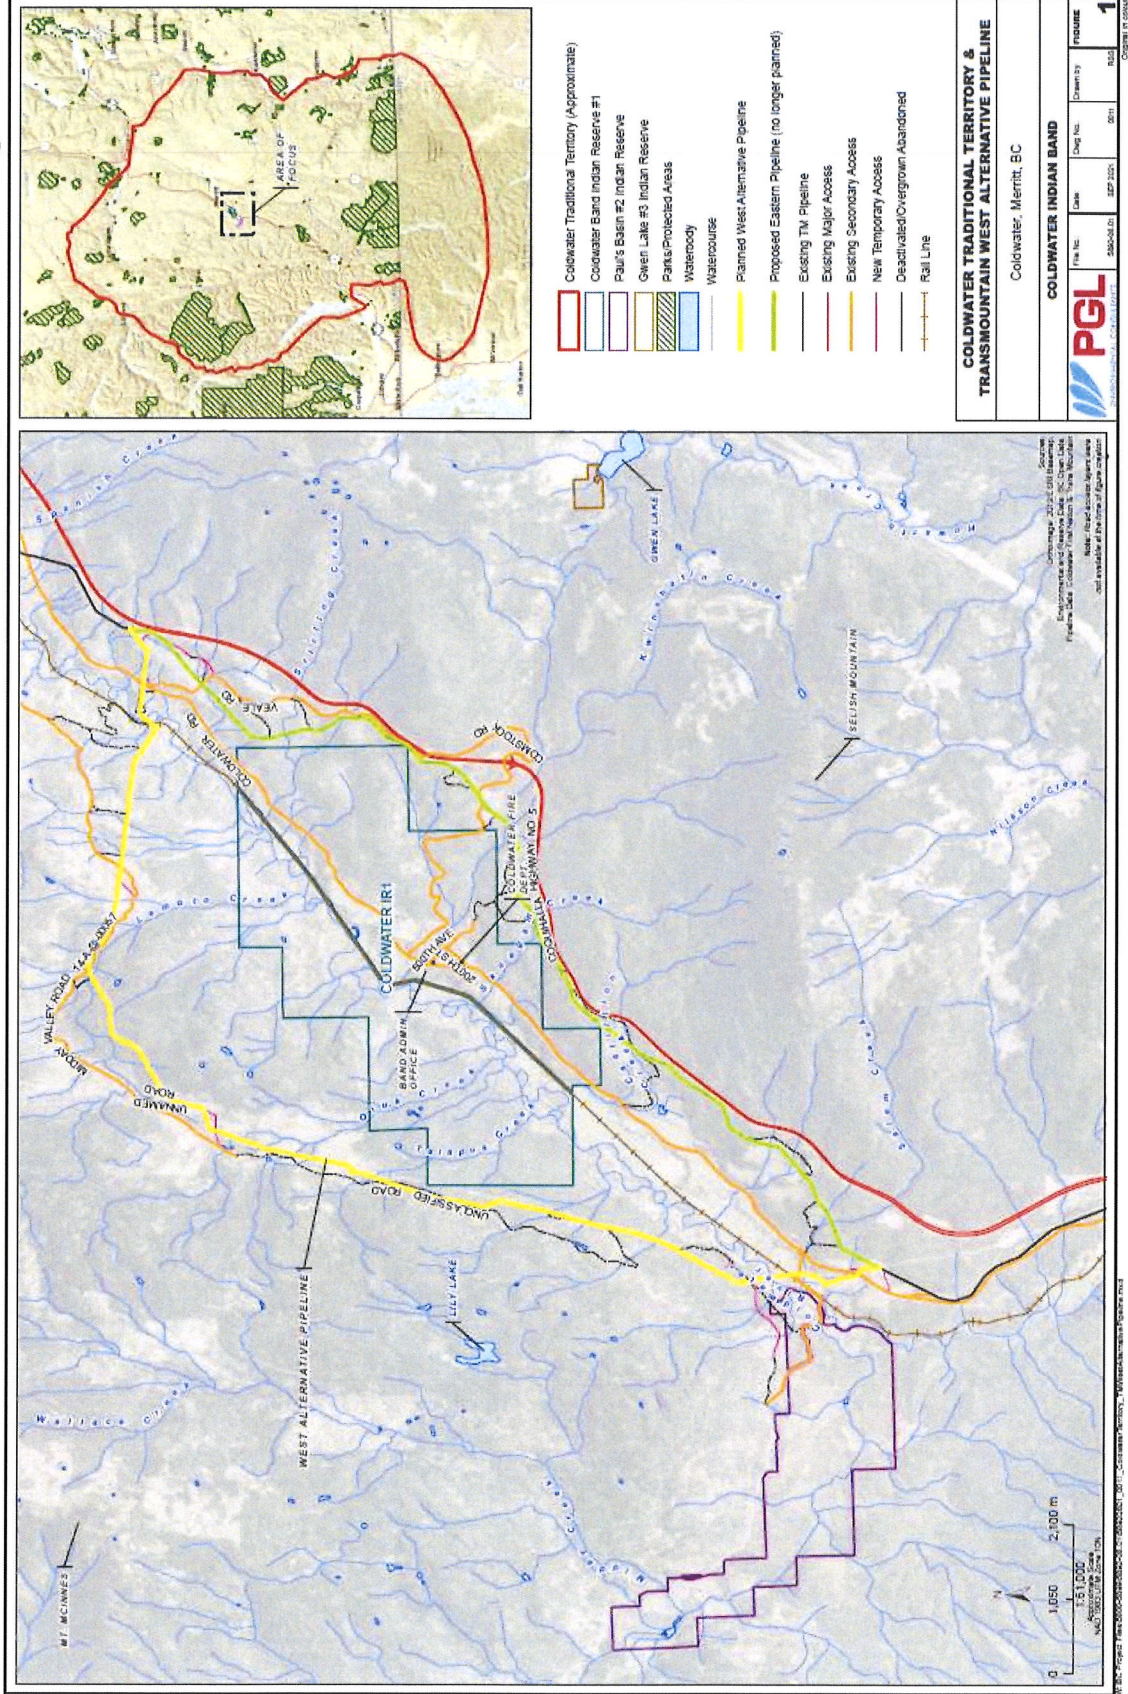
AREA OF FOCUS

Coldwater Traditional Territory (Approximate)
Coldwater Band Indian Reserve #1
Paul's Basin #2 Indian Reserve
Gwen Lake #3 Indian Reserve
Parks/Protected Areas
Waterbody
Watercourse
Planned West Alternative Pipeline
Proposed Eastern Pipeline (no longer planned)
Existing TM Pipeline
Existing Major Access
Existing Secondary Access
New Temporary Access
Deactivated/Overgrown Abandoned
Rail Line

COLDWATER TRADITIONAL TERRITORY & TRANSMOUNTAIN WEST ALTERNATIVE PIPELINE
Coldwater, Merritt, BC
COLDWATER INDIAN BAND
PGL
File No. | Date | Dwg No. | Drawn by | FIGURE
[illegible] | SEP 2021 | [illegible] | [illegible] | 1

Spanish Creek
GWEN LAKE
SELISH MOUNTAIN
COMSTOCK RD
VEALE RD
COLDWATER RD
COLDWATER IR1
COLDWATER FIRE DEPT
HIGHWAY NO 5
BAND ADMIN OFFICE
500TH AVE
200TH ST
MIDDAY VALLEY ROAD
UNNAMED ROAD
UNCLASSIFIED ROAD
WEST ALTERNATIVE PIPELINE
LILY LAKE
MT. MCINNES
Wallace Creek
Nilsson Creek
0 1,050 2,100 m
1:51,000
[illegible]
Sources: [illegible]